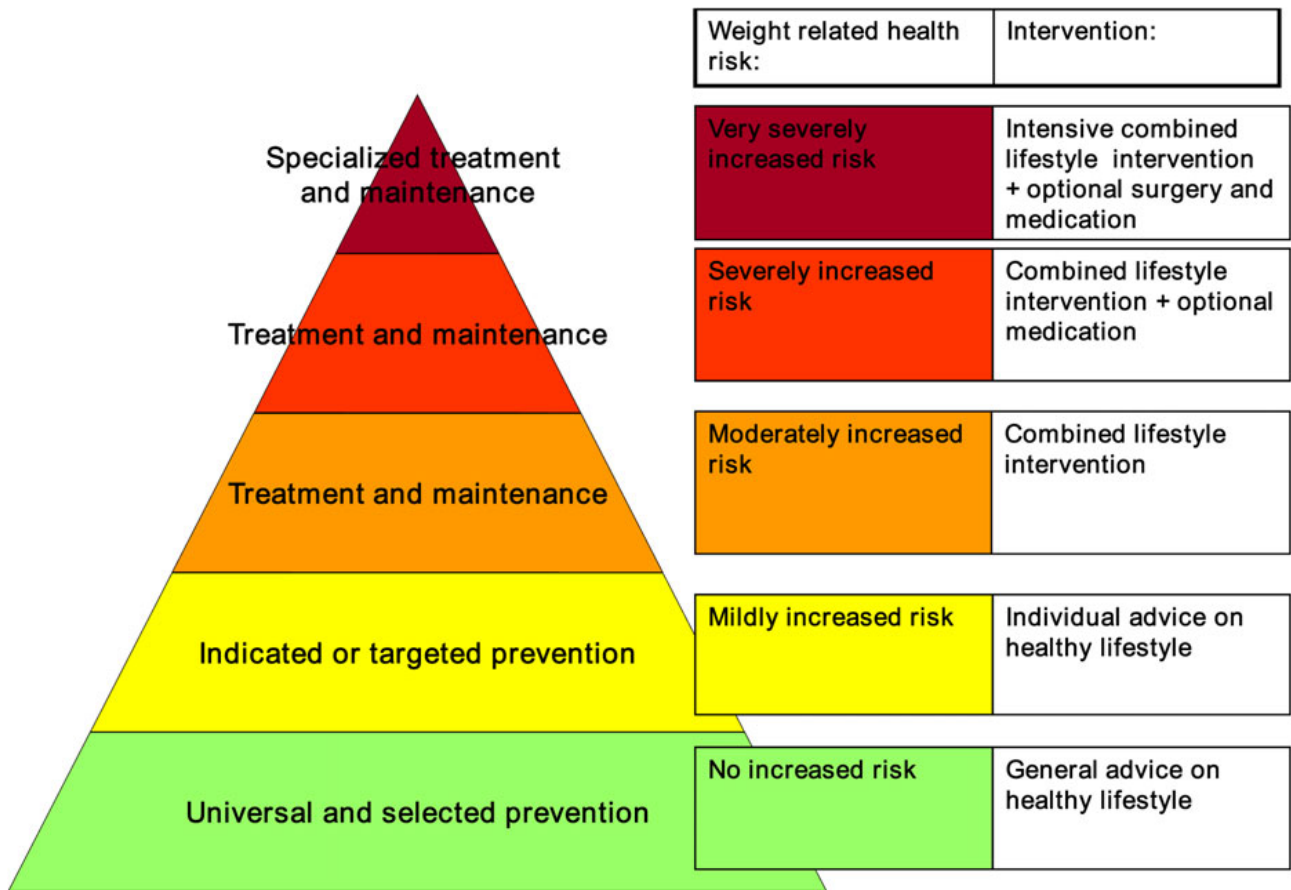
Specialized treatment and maintenance

Treatment and maintenance

Treatment and maintenance

Indicated or targeted prevention

Universal and selected prevention

| Weight related health risk: | Intervention: |
|---|---|
| Very severely increased risk | Intensive combined lifestyle intervention + optional surgery and medication |
| Severely increased risk | Combined lifestyle intervention + optional medication |
| Moderately increased risk | Combined lifestyle intervention |
| Mildly increased risk | Individual advice on healthy lifestyle |
| No increased risk | General advice on healthy lifestyle |